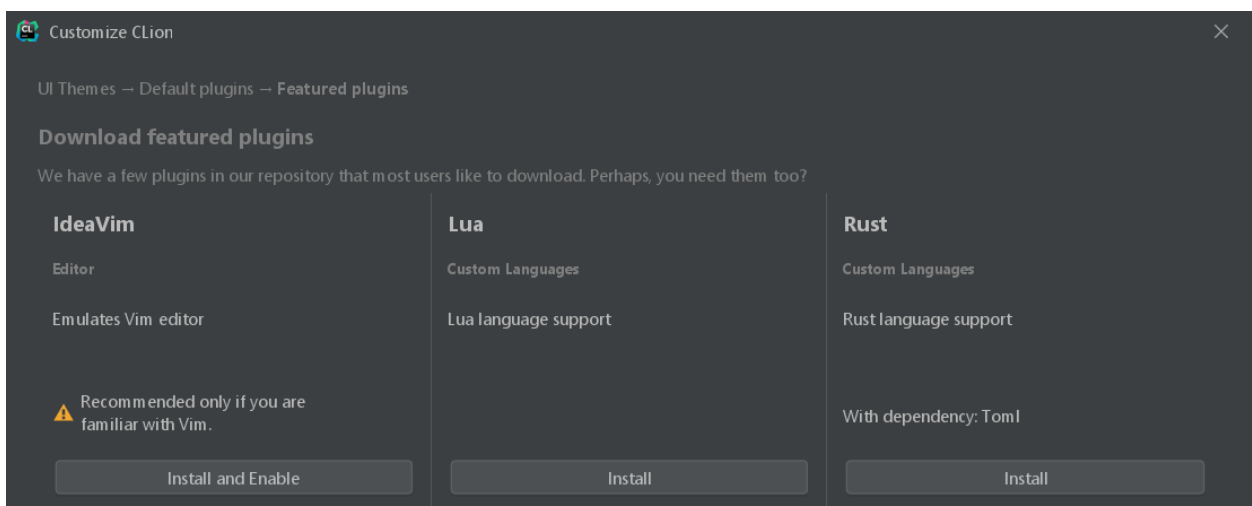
CL Customize CLion

UI Themes → Default plugins → Featured plugins

Download featured plugins

We have a few plugins in our repository that most users like to download. Perhaps, you need them too?

IdeaVim

Editor

Emulates Vim editor

Recommended only if you are familiar with Vim.

Install and Enable

Lua

Custom Languages

Lua language support

Install

Rust

Custom Languages

Rust language support

With dependency: Toml

Install